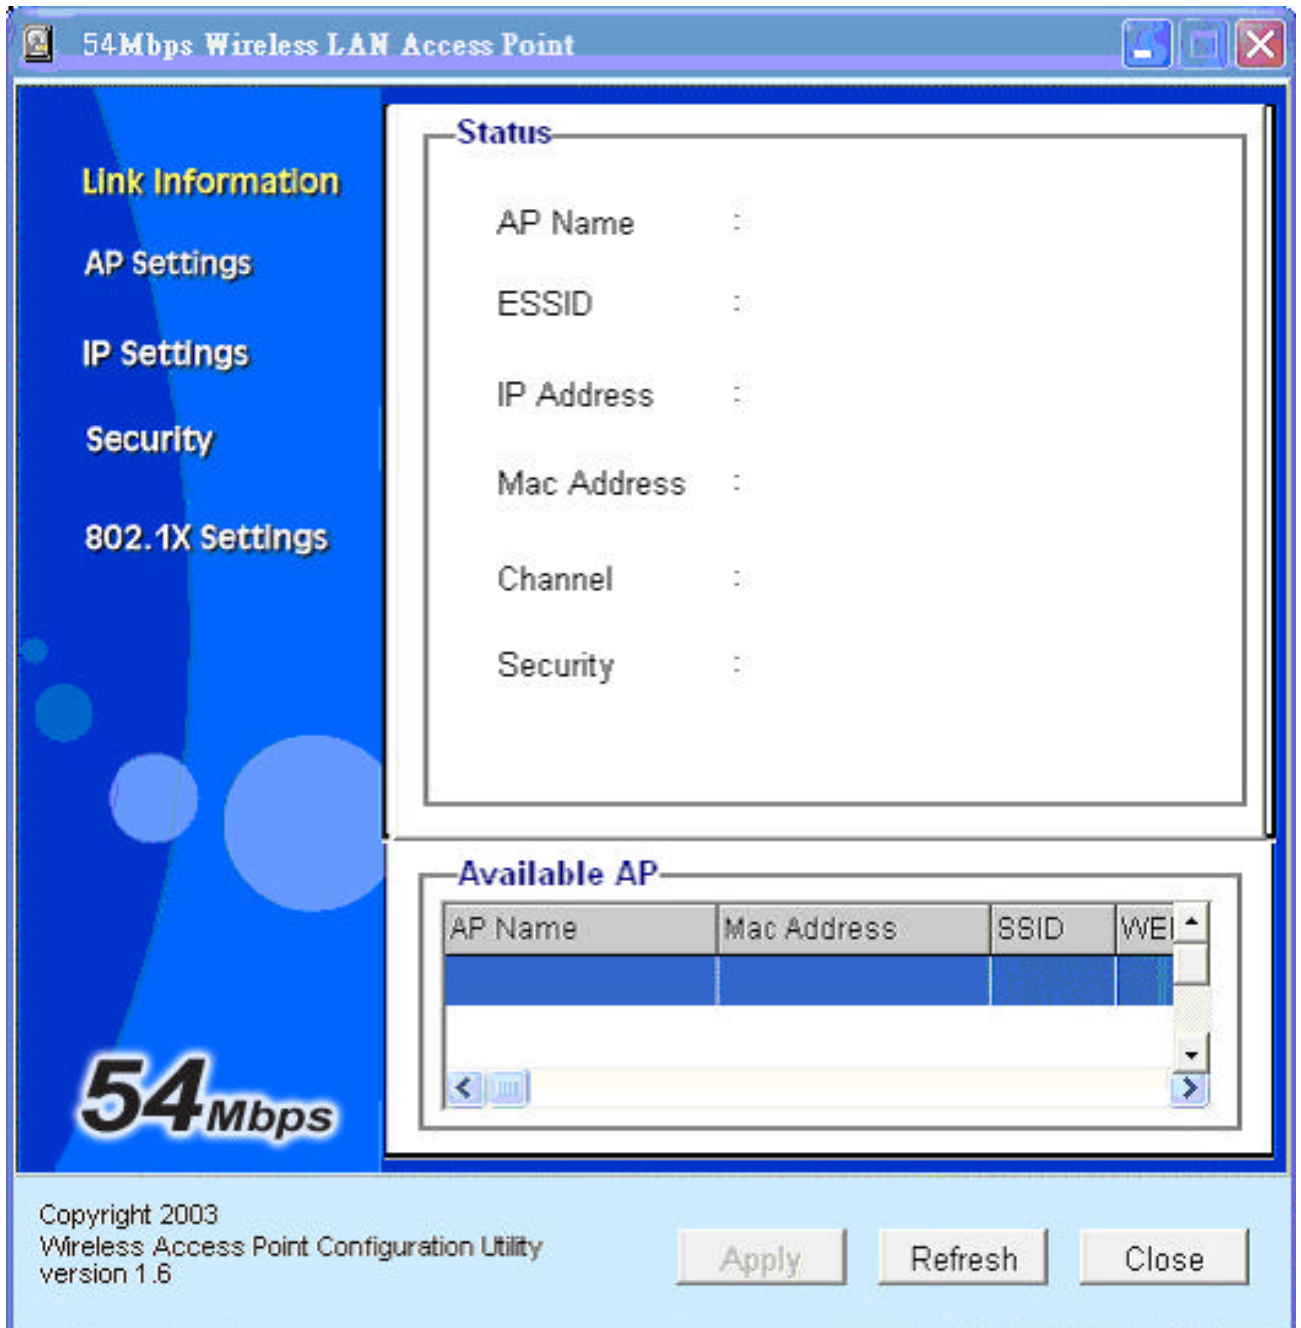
54Mbps Wireless LAN Access Point

Link Information
AP Settings
IP Settings
Security
802.1X Settings

54Mbps

Status

AP Name :
ESSID :
IP Address :
Mac Address :
Channel :
Security :

Available AP

| AP Name | Mac Address | SSID | WEI |
|---|---|---|---|
| | | | |

Copyright 2003
Wireless Access Point Configuration Utility
version 1.6

Apply
Refresh
Close